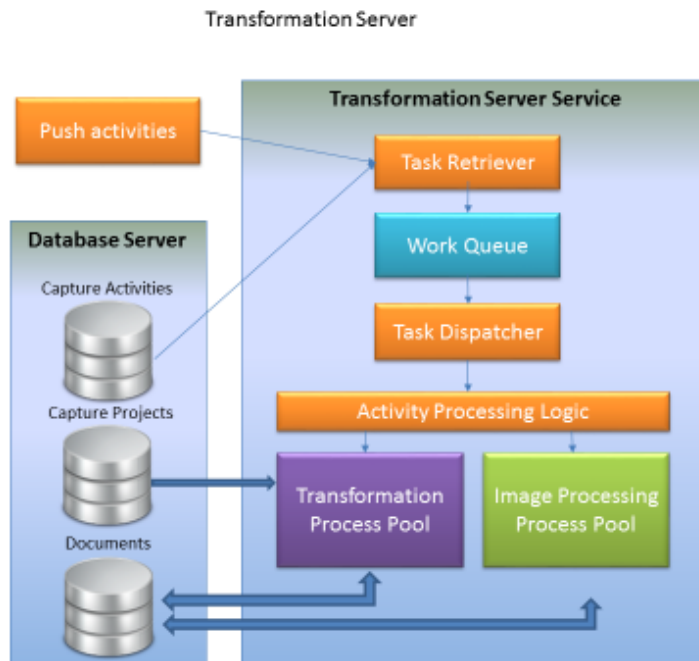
Transformation Server

Push activities

Transformation Server Service

Task Retriever

Work Queue

Task Dispatcher

Activity Processing Logic

Transformation Process Pool

Image Processing Process Pool

Database Server

Capture Activities

Capture Projects

Documents